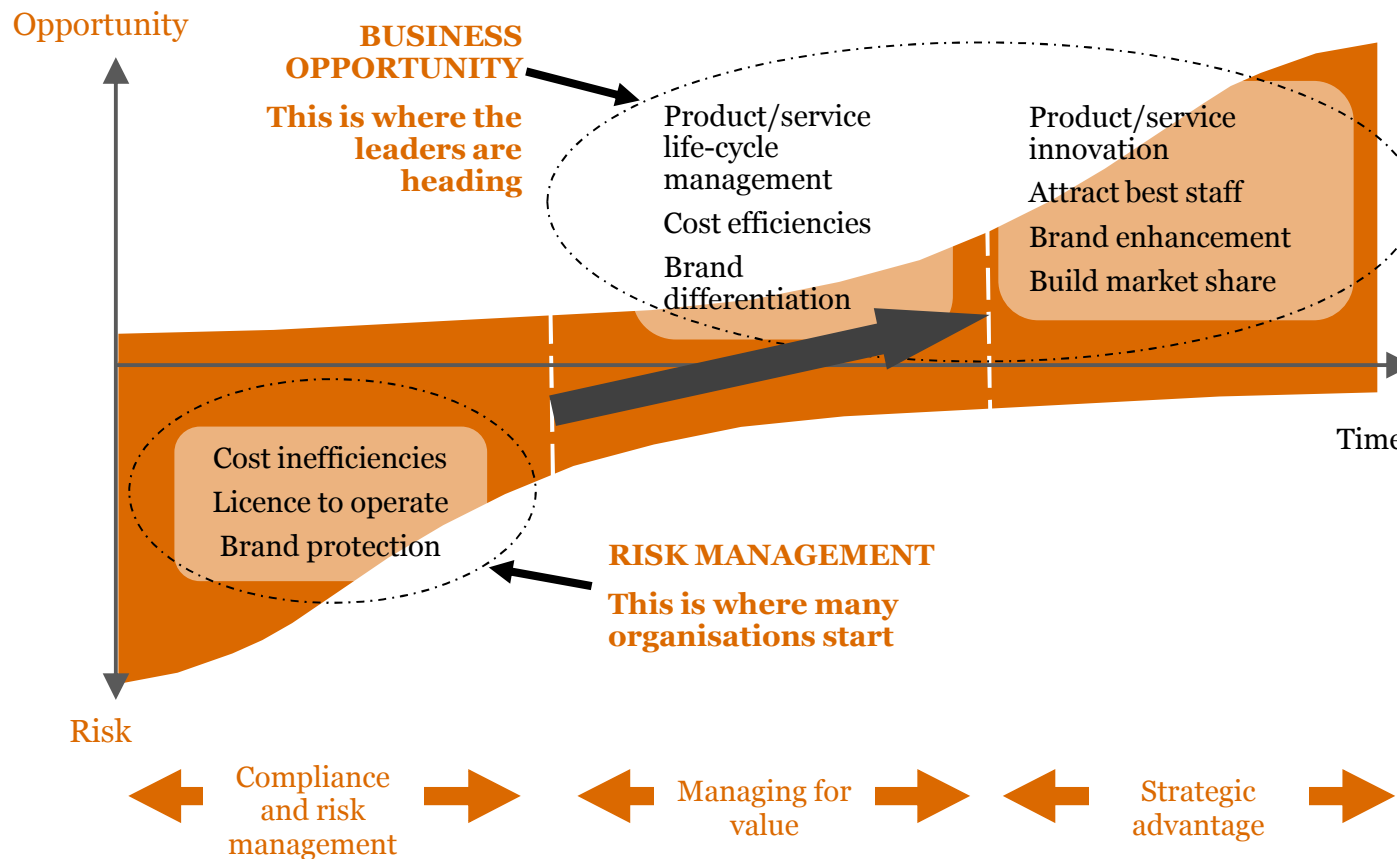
Opportunity

BUSINESS OPPORTUNITY

This is where the leaders are heading

Product/service life-cycle management

Cost efficiencies

Brand differentiation

Product/service innovation

Attract best staff

Brand enhancement

Build market share

Time

Cost inefficiencies

Licence to operate

Brand protection

RISK MANAGEMENT

This is where many organisations start

Risk

Compliance and risk management

Managing for value

Strategic advantage